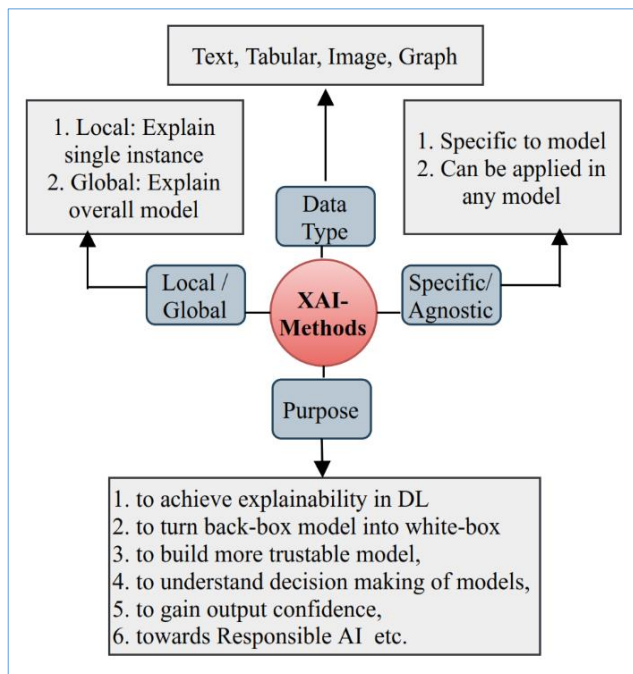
Text, Tabular, Image, Graph

1. Local: Explain single instance
2. Global: Explain overall model

Data Type

1. Specific to model
2. Can be applied in any model

Local / Global

XAI-Methods

Specific/ Agnostic

Purpose

1. to achieve explainability in DL
2. to turn back-box model into white-box
3. to build more trustable model,
4. to understand decision making of models,
5. to gain output confidence,
6. towards Responsible AI etc.